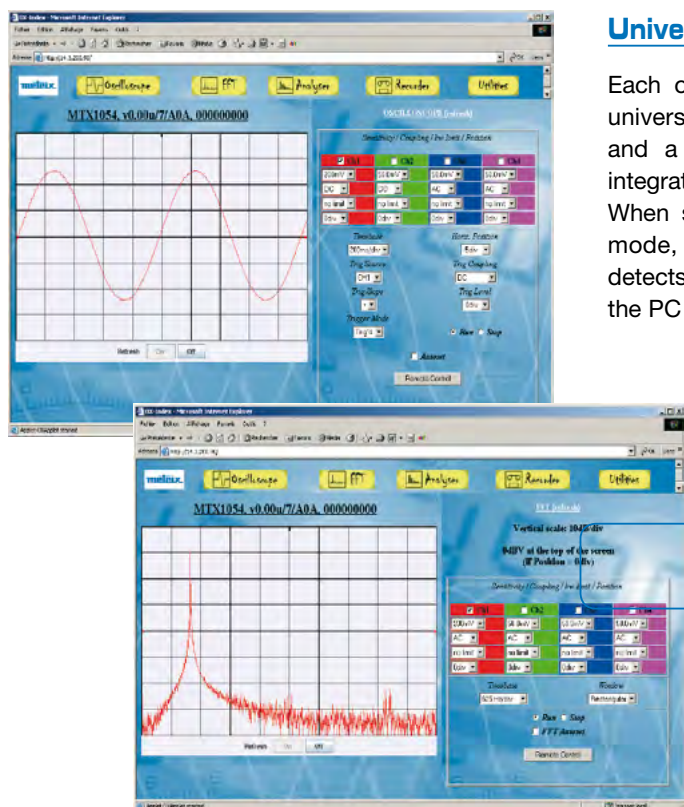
Unive

Each c univers and a integrat When s mode, detects the PC

OX-Index - Microsoft Internet Explorer

metrix

Oscilloscope

FFT

Analyser

Recorder

Utilities

MTX1054, v0.00n/7/A0A, 000000000

OSCILLOSCOPE (refresh)

Sensitivity / Coupling / Bw limit / Position

Ch1

Ch2

Ch3

Ch4

200mV

500mV

500mV

500mV

DC

DC

AC

AC

no limit

no limit

no limit

no limit

0div

0div

0div

0div

Timebase

200ms/div

Horiz. Position

0div

Trig Source

CH1

Trig Coupling

DC

Trig Slope

Trig Level

0div

Trigger Mode

Single

Run

Stop

Autoset

Refresh

On

Off

Remote Control

OX-Index - Microsoft Internet Explorer

metrix

Oscilloscope

FFT

Analyser

Recorder

Utilities

MTX1054, v0.00n/7/A0A, 000000000

FFT (refresh)

Vertical scale: 10dB/div

0dBV at the top of the screen (If Position = 0div)

Sensitivity / Coupling / Bw limit / Position

Ch1

Ch2

Ch3

Ch4

100mV

500mV

500mV

500mV

AC

AC

AC

AC

no limit

no limit

no limit

no limit

0div

0div

0div

0div

Timebase

Window

Rectangular

Run

Stop

FFT Autoset

Refresh

On

Off

Remote Control